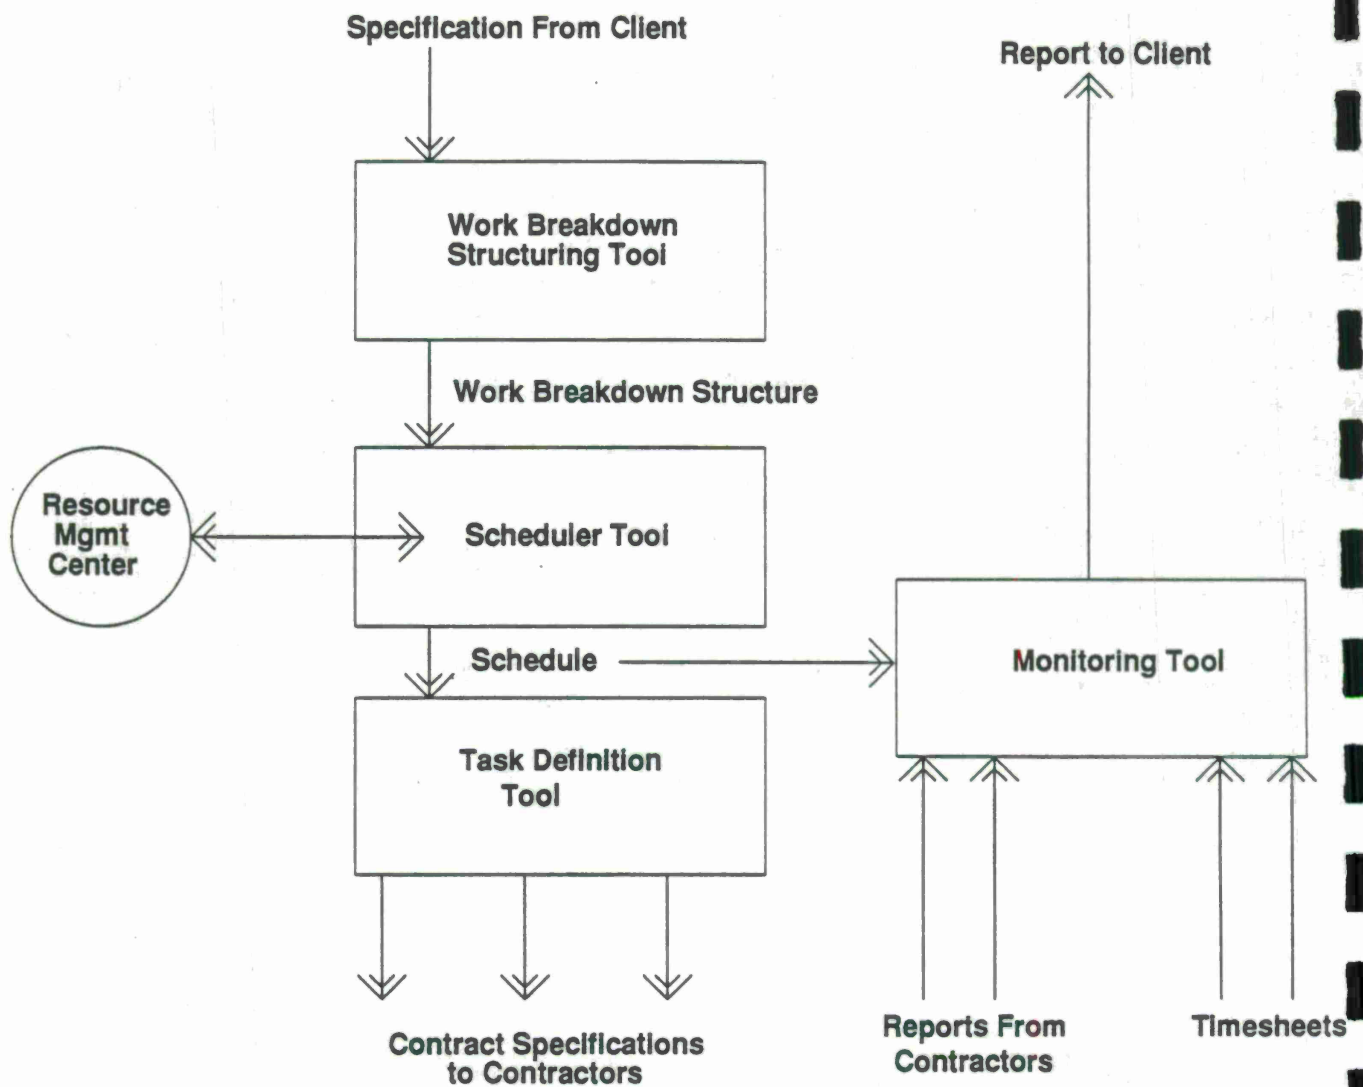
Specification From Client

Report to Client

Work Breakdown Structuring Tool

Work Breakdown Structure

Resource Mgmt Center

Scheduler Tool

Schedule

Monitoring Tool

Task Definition Tool

Contract Specifications to Contractors

Reports From Contractors

Timesheets